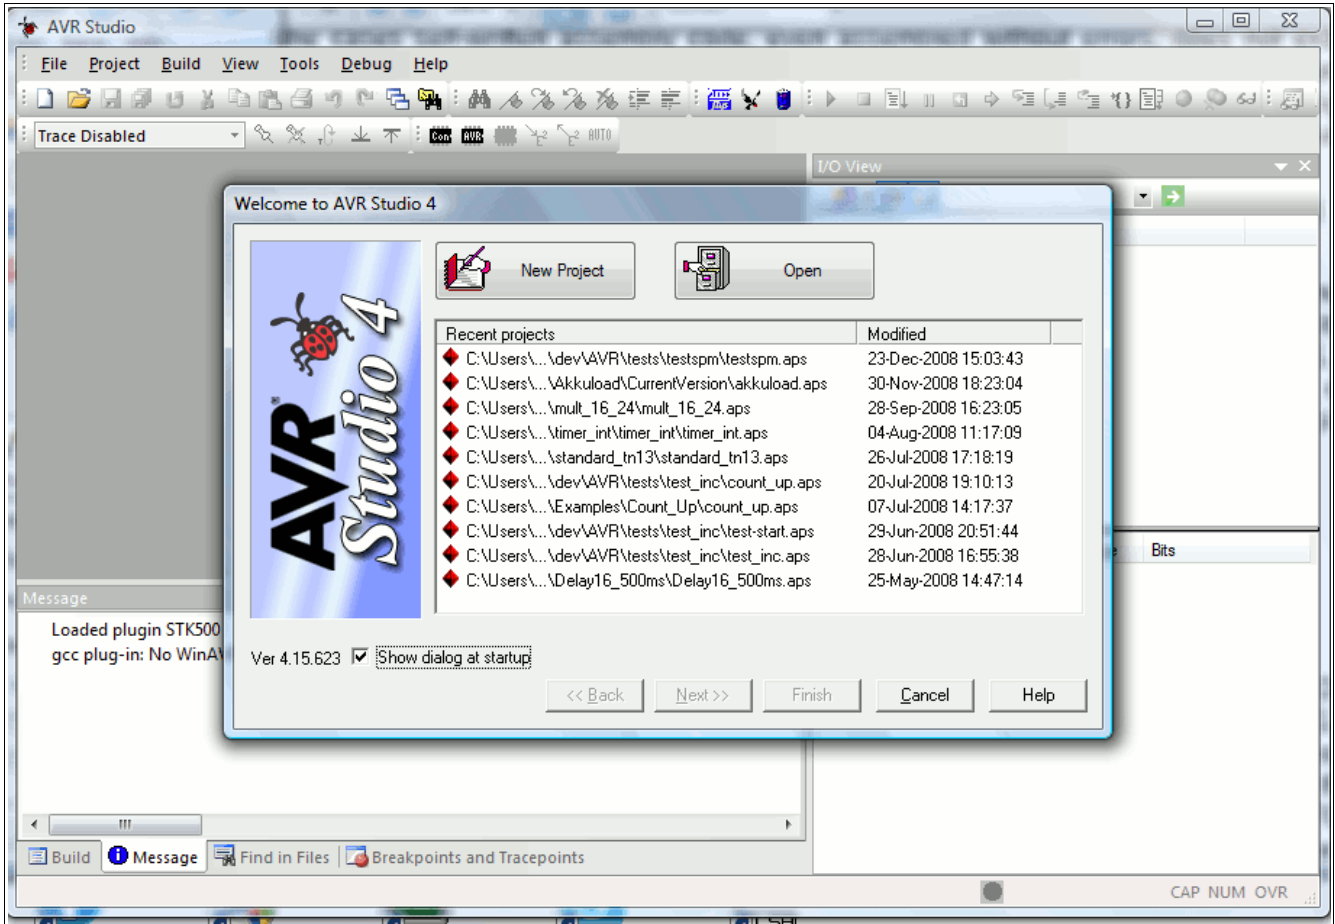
AVR Studio

File Project Build View Tools Debug Help

Trace Disabled

I/O View

Welcome to AVR Studio 4

AVR Studio 4

New Project

Open

| Recent projects | Modified |
|---|---|
| C:\Users\...\dev\AVR\tests\testspm\testspm.aps | 23-Dec-2008 15:03:43 |
| C:\Users\...\Akkuload\CurrentVersion\akkuload.aps | 30-Nov-2008 18:23:04 |
| C:\Users\...\mult_16_24\mult_16_24.aps | 28-Sep-2008 16:23:05 |
| C:\Users\...\timer_int\timer_int\timer_int.aps | 04-Aug-2008 11:17:09 |
| C:\Users\...\standard_tn13\standard_tn13.aps | 26-Jul-2008 17:18:19 |
| C:\Users\...\dev\AVR\tests\test_inc\count_up.aps | 20-Jul-2008 19:10:13 |
| C:\Users\...\Examples\Count_Up\count_up.aps | 07-Jul-2008 14:17:37 |
| C:\Users\...\dev\AVR\tests\test_inc\test-start.aps | 29-Jun-2008 20:51:44 |
| C:\Users\...\dev\AVR\tests\test_inc\test_inc.aps | 28-Jun-2008 16:55:38 |
| C:\Users\...\Delay16_500ms\Delay16_500ms.aps | 25-May-2008 14:47:14 |

Ver 4.15.623 Show dialog at startup

<< Back Next >> Finish Cancel Help

Bits

Message

Loaded plugin STK500

gcc plug-in: No WinAV

Build Message Find in Files Breakpoints and Tracepoints

CAP NUM OVR